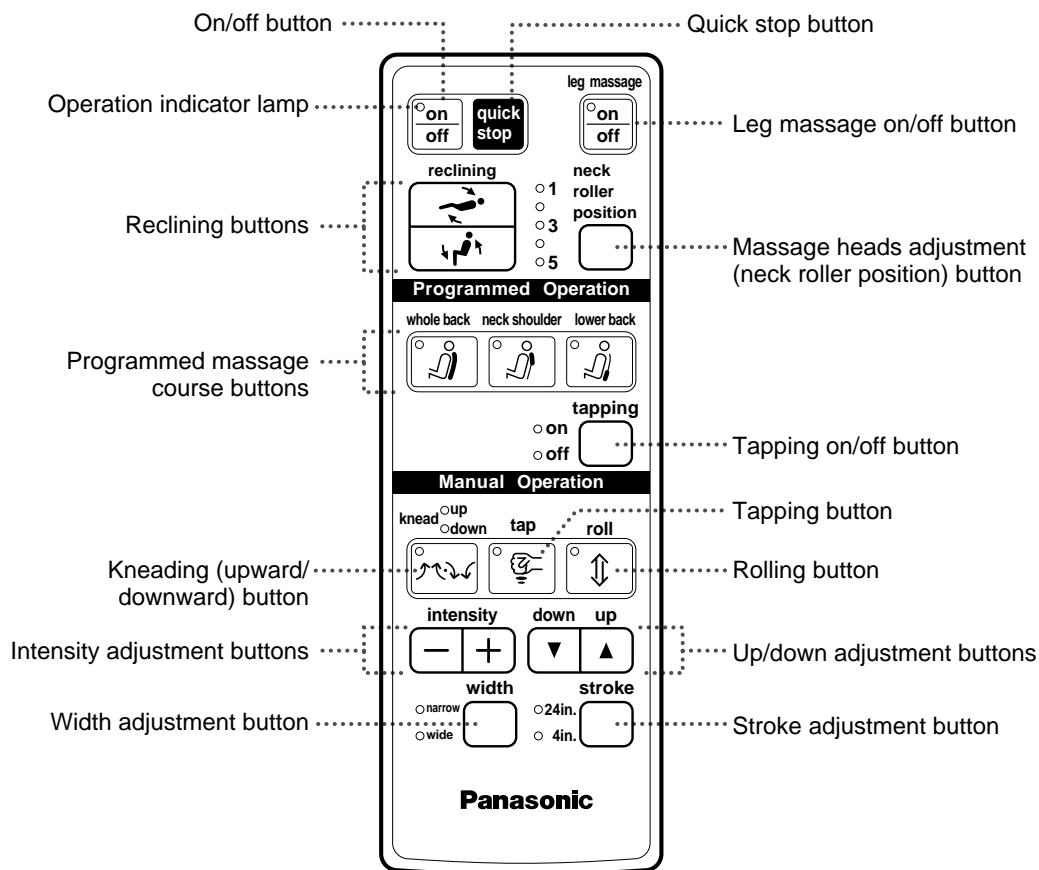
On/off button

Quick stop button

Operation indicator lamp

on
off

quick
stop

leg massage
on
off

Leg massage on/off button

reclining

Reclining buttons

1
3
5

neck
roller
position

Massage heads adjustment (neck roller position) button

Programmed Operation

whole back neck shoulder lower back

Programmed massage course buttons

tapping
on
off

Tapping on/off button

Manual Operation

knead up
down

tap

roll

Tapping button

Kneading (upward/ downward) button

Rolling button

intensity

down up

Intensity adjustment buttons

Up/down adjustment buttons

width
narrow
wide

stroke
24in.
4in.

Width adjustment button

Stroke adjustment button

Panasonic